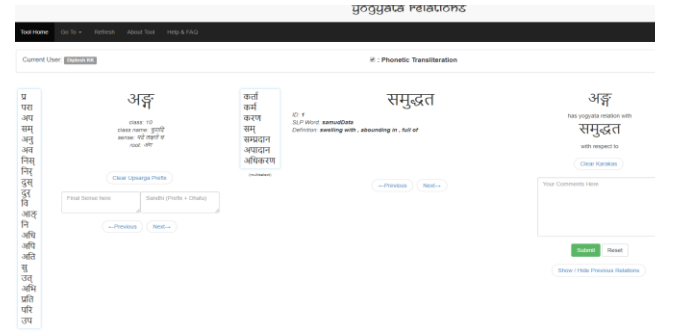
yogyata relations

Tool Home Go To ▾ Refresh About Tool Help & FAQ

Current User: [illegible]

☑ : Phonetic Transliteration

प्र
परा
अप
सम्
अनु
अव
निस्
निर्
दुस्
दुर्
वि
आङ्
नि
अधि
अपि
अति
सु
उत्
अभि
प्रति
परि
उप

अङ्ग

class: 10
class name: चुरादि
sense: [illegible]
root: अंग

Clear Upsarga Prefix

Final Sense Here

Sandhi (Prefix + Dhatu)

←Previous Next→

कर्ता
कर्म
करण
सम्
सम्प्रदान
अपादान
अधिकरण

(multiselect)

समुद्धत

ID: 1
SLP Word: samudData
Definition: swelling with , abounding in , full of

←Previous Next→

अङ्ग

has yogyata relation with

समुद्धत

with respect to

Clear Karakas

Your Comments Here

Submit Reset

Show / Hide Previous Relations